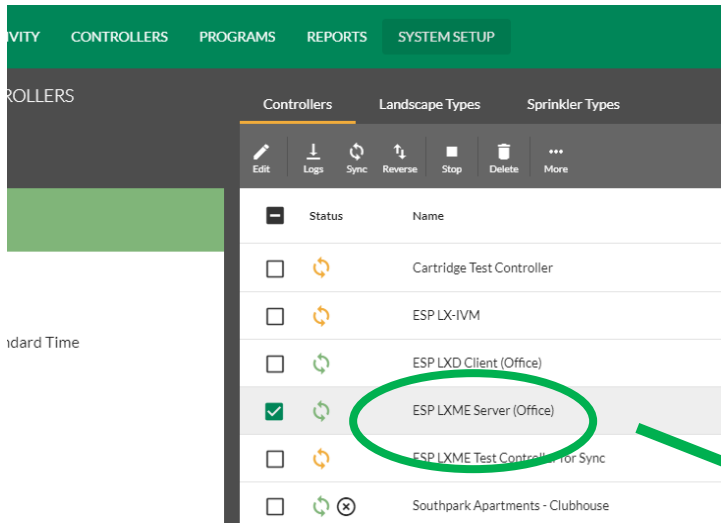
VITY CONTROLLERS PROGRAMS REPORTS SYSTEM SETUP

ROLLERS

Controllers Landscape Types Sprinkler Types

Edit Logs Sync Reverse Stop Delete More

ndard Time

| | Status | Name |
|---|---|---|
| | | Cartridge Test Controller |
| | | ESP LX-IVM |
| | | ESP LXD Client (Office) |
| | | ESP LXME Server (Office) |
| | | ESP LXME Test Controller for Sync |
| | | Southpark Apartments - Clubhouse |